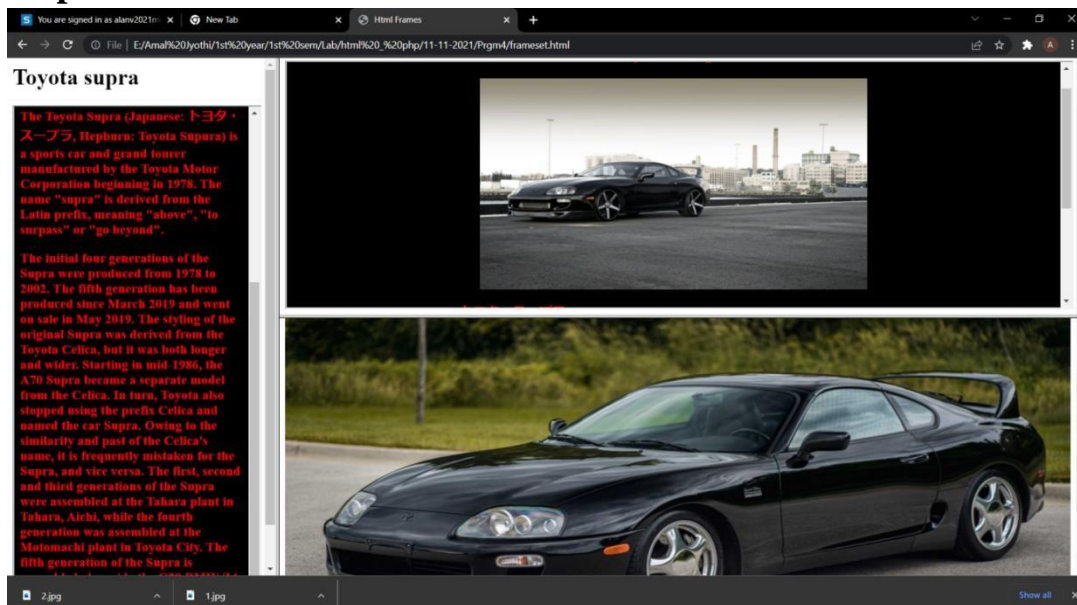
You are signed in as alanv2021m
New Tab
Html Frames
File | E:/Amal%20Jyothi/1st%20year/1st%20sem/Lab/html%20_%20php/11-11-2021/Prgm4/frameset.html

Toyota supra

The Toyota Supra (Japanese: トヨタ・スープラ, Hepburn: Toyota Sūpura) is a sports car and grand tourer manufactured by the Toyota Motor Corporation beginning in 1978. The name "supra" is derived from the Latin prefix, meaning "above", "to surpass" or "go beyond".

The initial four generations of the Supra were produced from 1978 to 2002. The fifth generation has been produced since March 2019 and went on sale in May 2019. The styling of the original Supra was derived from the Toyota Celica, but it was both longer and wider. Starting in mid-1986, the A70 Supra became a separate model from the Celica. In turn, Toyota also stopped using the prefix Celica and named the car Supra. Owing to the similarity and past of the Celica's name, it is frequently mistaken for the Supra, and vice versa. The first, second and third generations of the Supra were assembled at the Tahara plant in Tahara, Aichi, while the fourth generation was assembled at the Motomachi plant in Toyota City. The fifth generation of the Supra is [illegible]

2.jpg
1.jpg
Show all